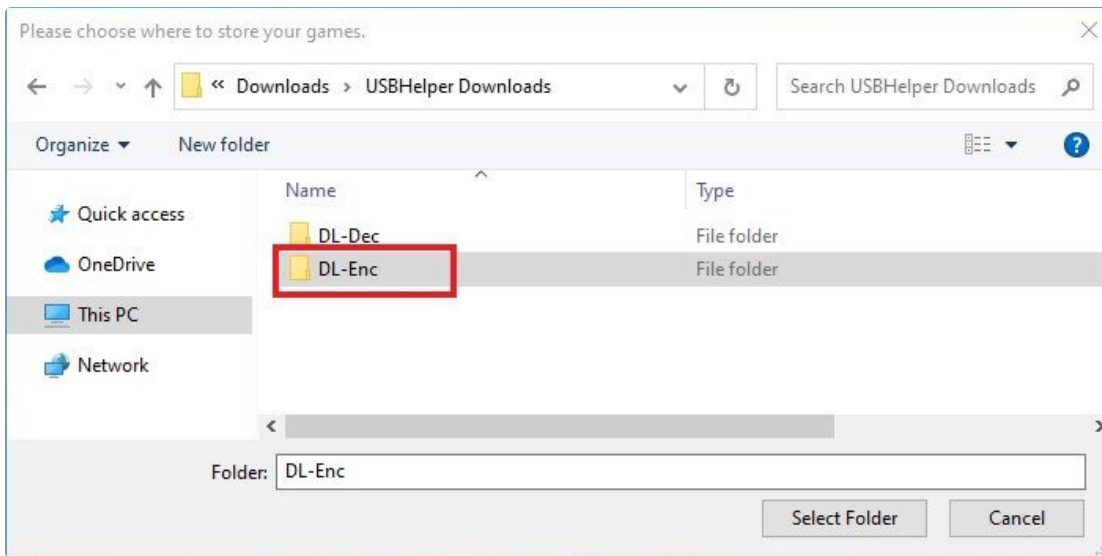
Please choose where to store your games.

« Downloads › USBHelper Downloads

Search USBHelper Downloads

Organize ▾ New folder

Quick access
OneDrive
This PC
Network

| Name | Type |
|---|---|
| DL-Dec | File folder |
| DL-Enc | File folder |

Folder: DL-Enc

Select Folder Cancel